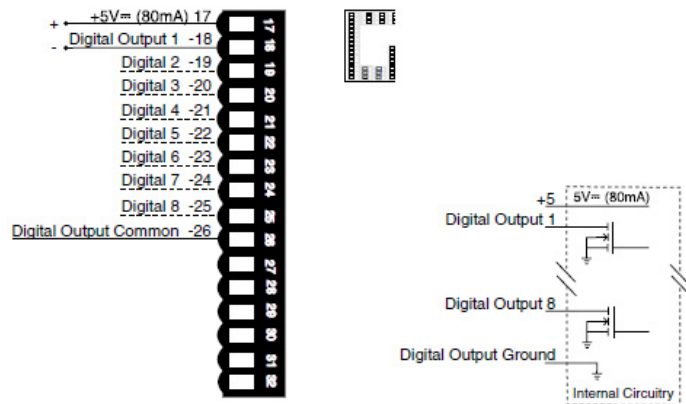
+ +5V⎓ (80mA) 17
- Digital Output 1 -18
Digital 2 -19
Digital 3 -20
Digital 4 -21
Digital 5 -22
Digital 6 -23
Digital 7 -24
Digital 8 -25
Digital Output Common -26

17
18
19
20
21
22
23
24
25
26
27
28
29
30
31
32

+5 5V⎓ (80mA)
Digital Output 1
Digital Output 8
Digital Output Ground
Internal Circuitry